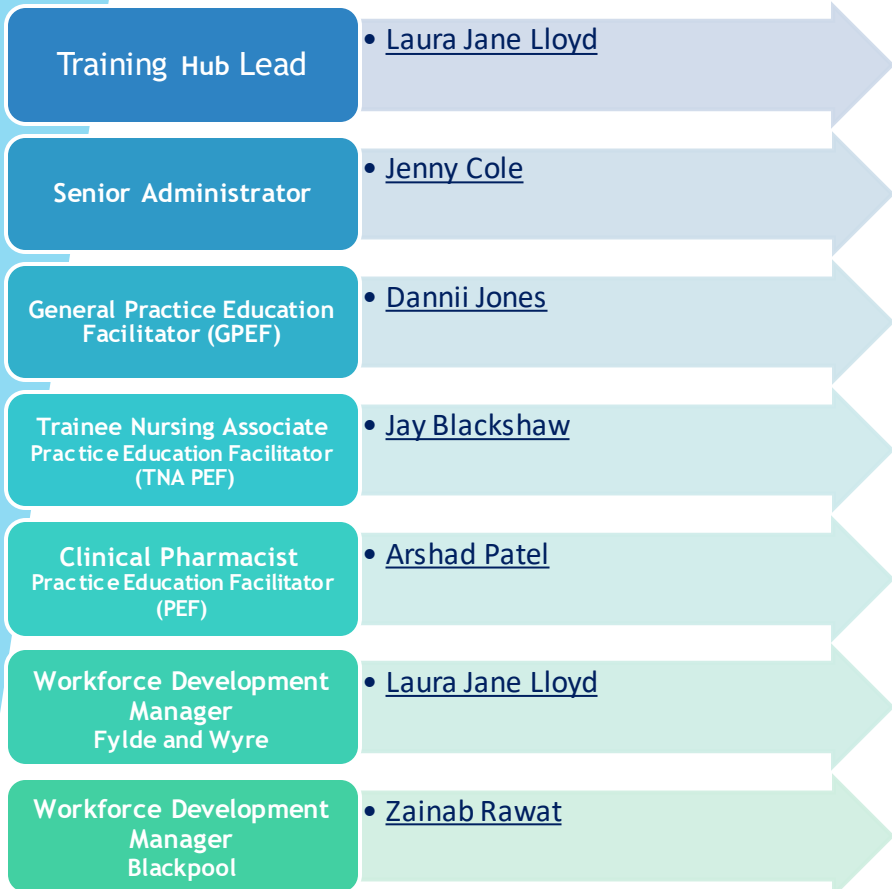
Training Hub Lead

• Laura Jane Lloyd

Senior Administrator

• Jenny Cole

General Practice Education Facilitator (GPEF)

• Dannii Jones

Trainee Nursing Associate Practice Education Facilitator (TNA PEF)

• Jay Blackshaw

Clinical Pharmacist Practice Education Facilitator (PEF)

• Arshad Patel

Workforce Development Manager Fylde and Wyre

• Laura Jane Lloyd

Workforce Development Manager Blackpool

• Zainab Rawat